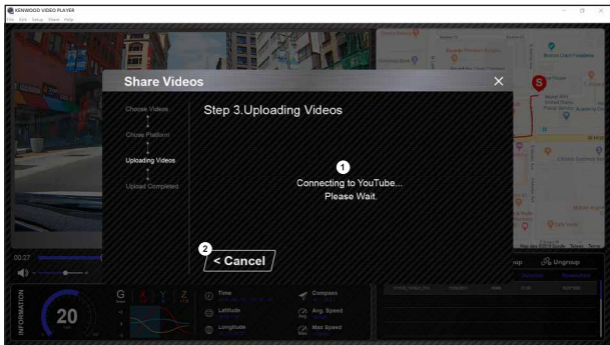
KENWOOD VIDEO PLAYER
File Edit Setup View Help

Share Videos

Choose Videos
Chose Platform
Uploading Videos
Upload Completed

Step 3.Uploading Videos

1
Connecting to YouTube...
Please Wait.

2
< Cancel

00:27

Ungroup

INFORMATION
20
G
X Y Z
Time
Latitude
Longitude
Compass
Avg. Speed
Max Speed